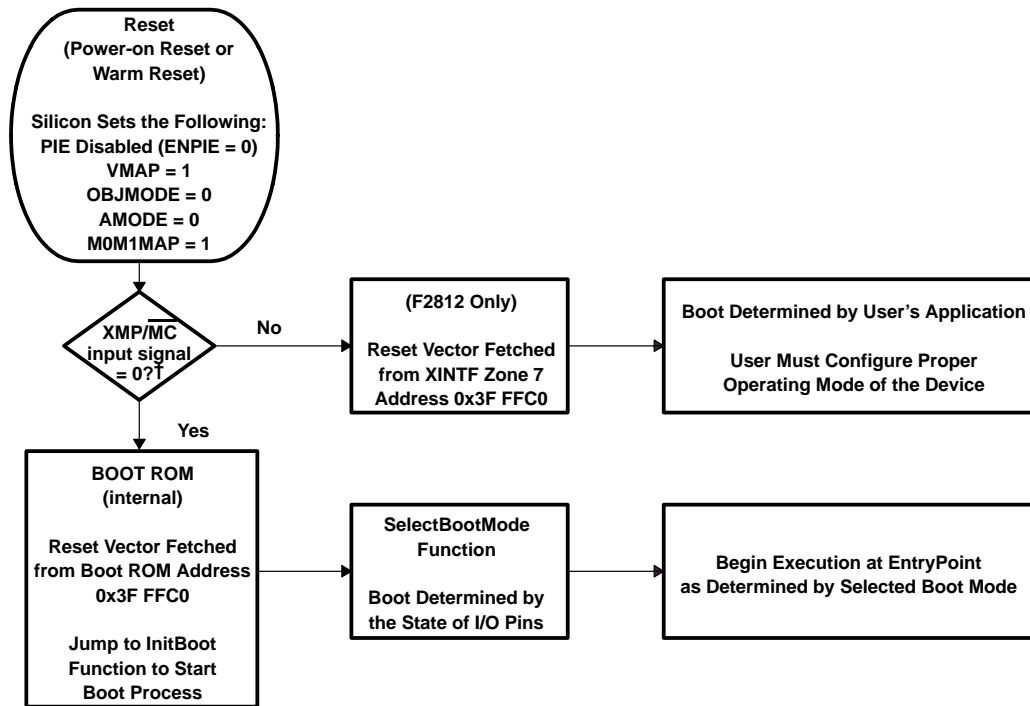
Reset
(Power-on Reset or
Warm Reset)

Silicon Sets the Following:
PIE Disabled (ENPIE = 0)
VMAP = 1
OBJMODE = 0
AMODE = 0
M0M1MAP = 1

XMP/$\overline{MC}$ input signal = 0?†

No

(F2812 Only)

Reset Vector Fetched from XINTF Zone 7 Address 0x3F FFC0

Boot Determined by User's Application

User Must Configure Proper Operating Mode of the Device

Yes

BOOT ROM
(internal)

Reset Vector Fetched from Boot ROM Address 0x3F FFC0

Jump to InitBoot Function to Start Boot Process

SelectBootMode Function

Boot Determined by the State of I/O Pins

Begin Execution at EntryPoint as Determined by Selected Boot Mode